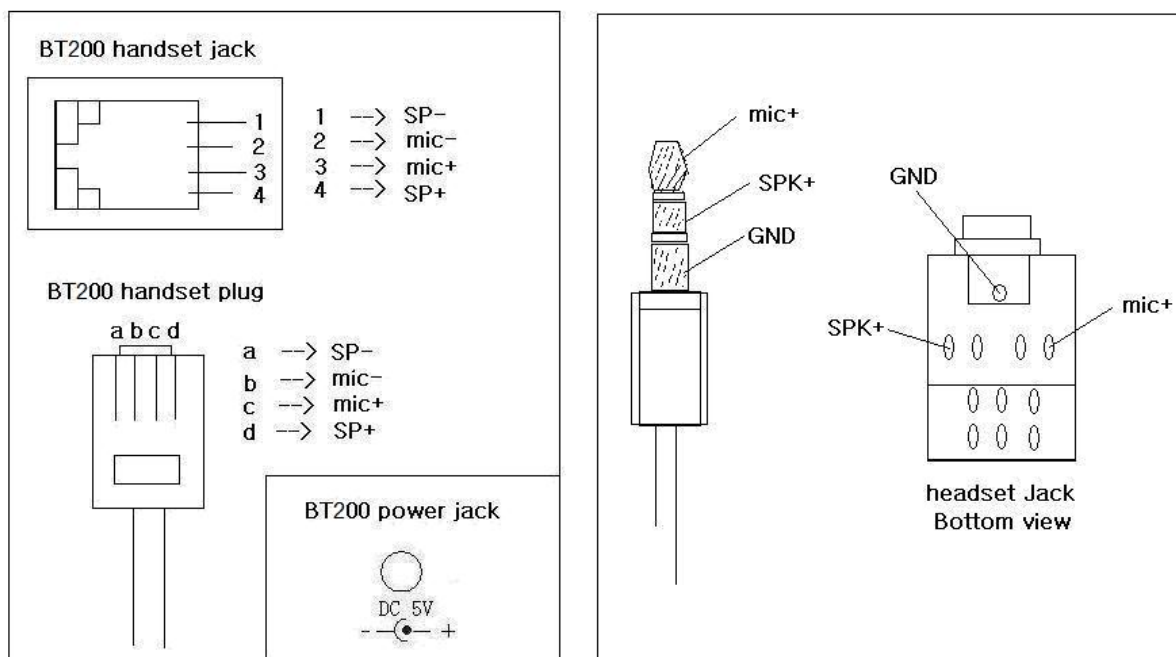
BT200 handset jack

1
2
3
4

1 --> SP-
2 --> mic-
3 --> mic+
4 --> SP+

BT200 handset plug

a b c d

a --> SP-
b --> mic-
c --> mic+
d --> SP+

BT200 power jack

DC 5V
- + 

mic+
SPK+
GND

GND
SPK+
mic+

headset Jack
Bottom view